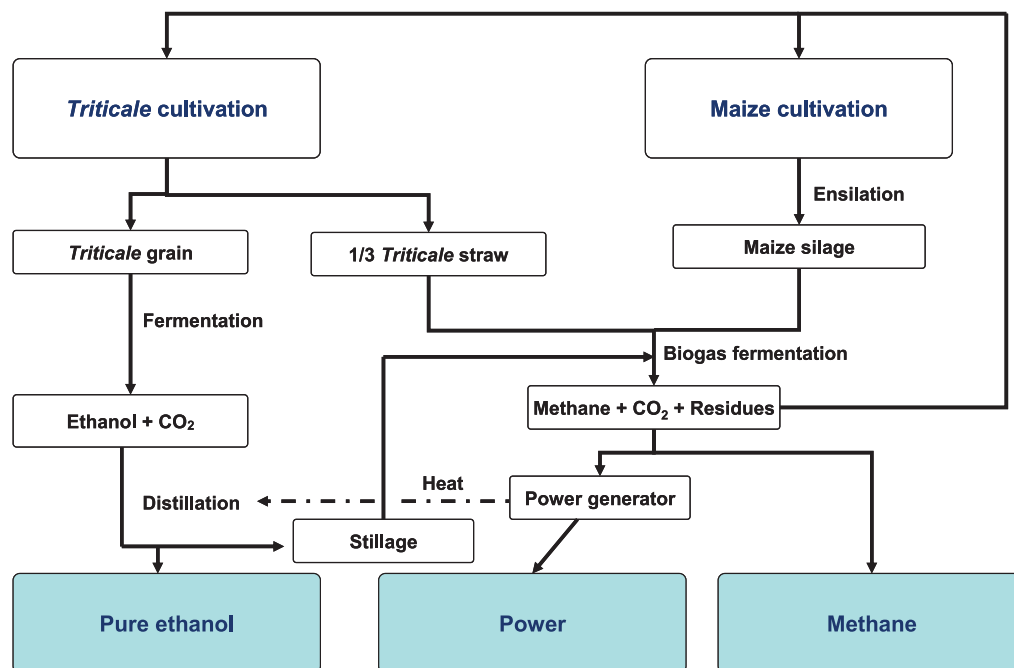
Triticale cultivation

Maize cultivation

Ensilation

Triticale grain

1/3 Triticale straw

Maize silage

Fermentation

Biogas fermentation

Ethanol + $CO_2$

Methane + $CO_2$ + Residues

Heat

Distillation

Power generator

Stillage

Pure ethanol

Power

Methane